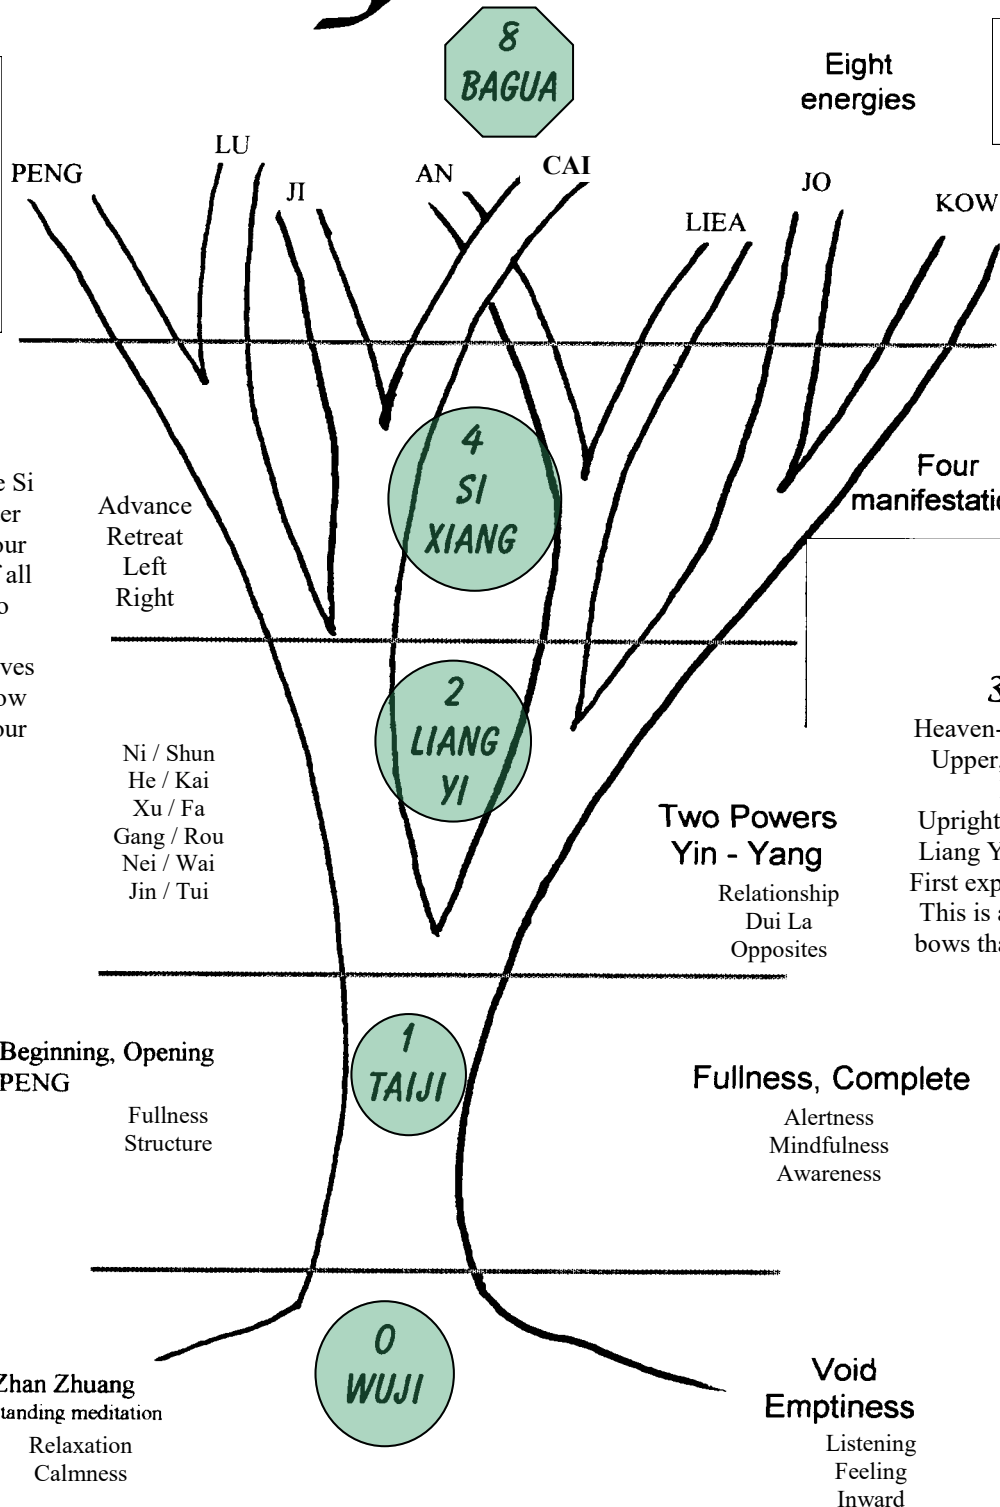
8
BAGUA

Eight energies

PENG
LU
JI
AN
CAI
LIEA
JO
KOW

e Si
er
our
f all
o

ves
ow
our

Advance
Retreat
Left
Right

4
SI
XIANG

Four
manifestatio

2
LIANG
YI

3
Heaven-
Upper,

Upright
Liang Y
First exp
This is a
bows tha

Ni / Shun
He / Kai
Xu / Fa
Gang / Rou
Nei / Wai
Jin / Tui

Two Powers
Yin - Yang
Relationship
Dui La
Opposites

Beginning, Opening
PENG
Fullness
Structure

1
TAIJI

Fullness, Complete
Alertness
Mindfulness
Awareness

Zhan Zhuang
tanding meditation
Relaxation
Calmness

0
WUJI

Void
Emptiness
Listening
Feeling
Inward